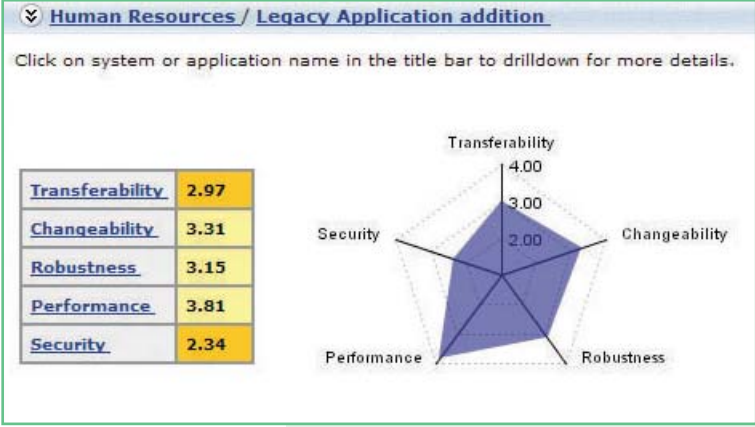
Human Resources / Legacy Application addition

Click on system or application name in the title bar to drilldown for more details.

| Transferability | 2.97 |
|---|---|
| Changeability | 3.31 |
| Robustness | 3.15 |
| Performance | 3.81 |
| Security | 2.34 |

Transferability
4.00
3.00
2.00
Security
Changeability
Performance
Robustness